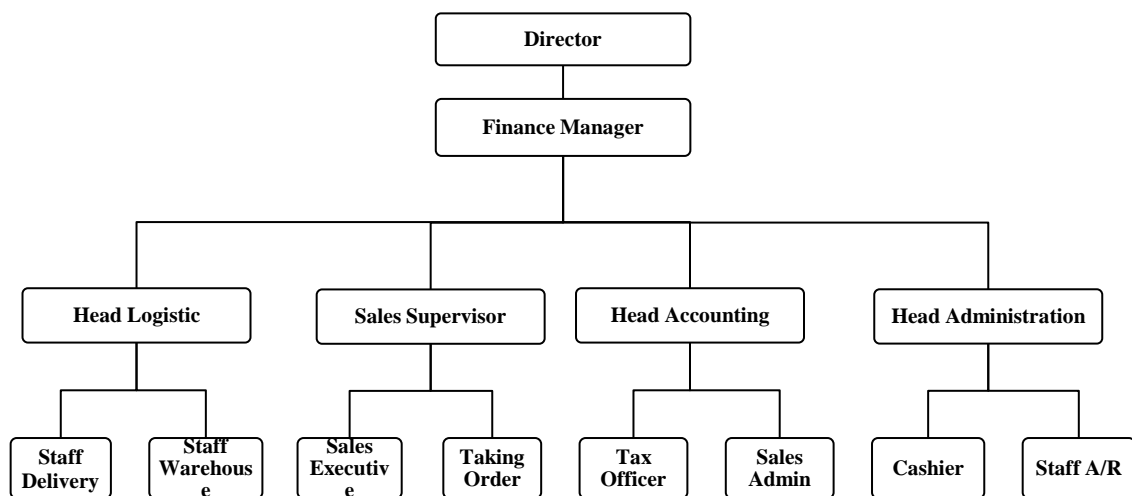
Director

Finance Manager

Head Logistic

Sales Supervisor

Head Accounting

Head Administration

Staff Delivery

Staff Warehouse

Sales Executive

Taking Order

Tax Officer

Sales Admin

Cashier

Staff A/R